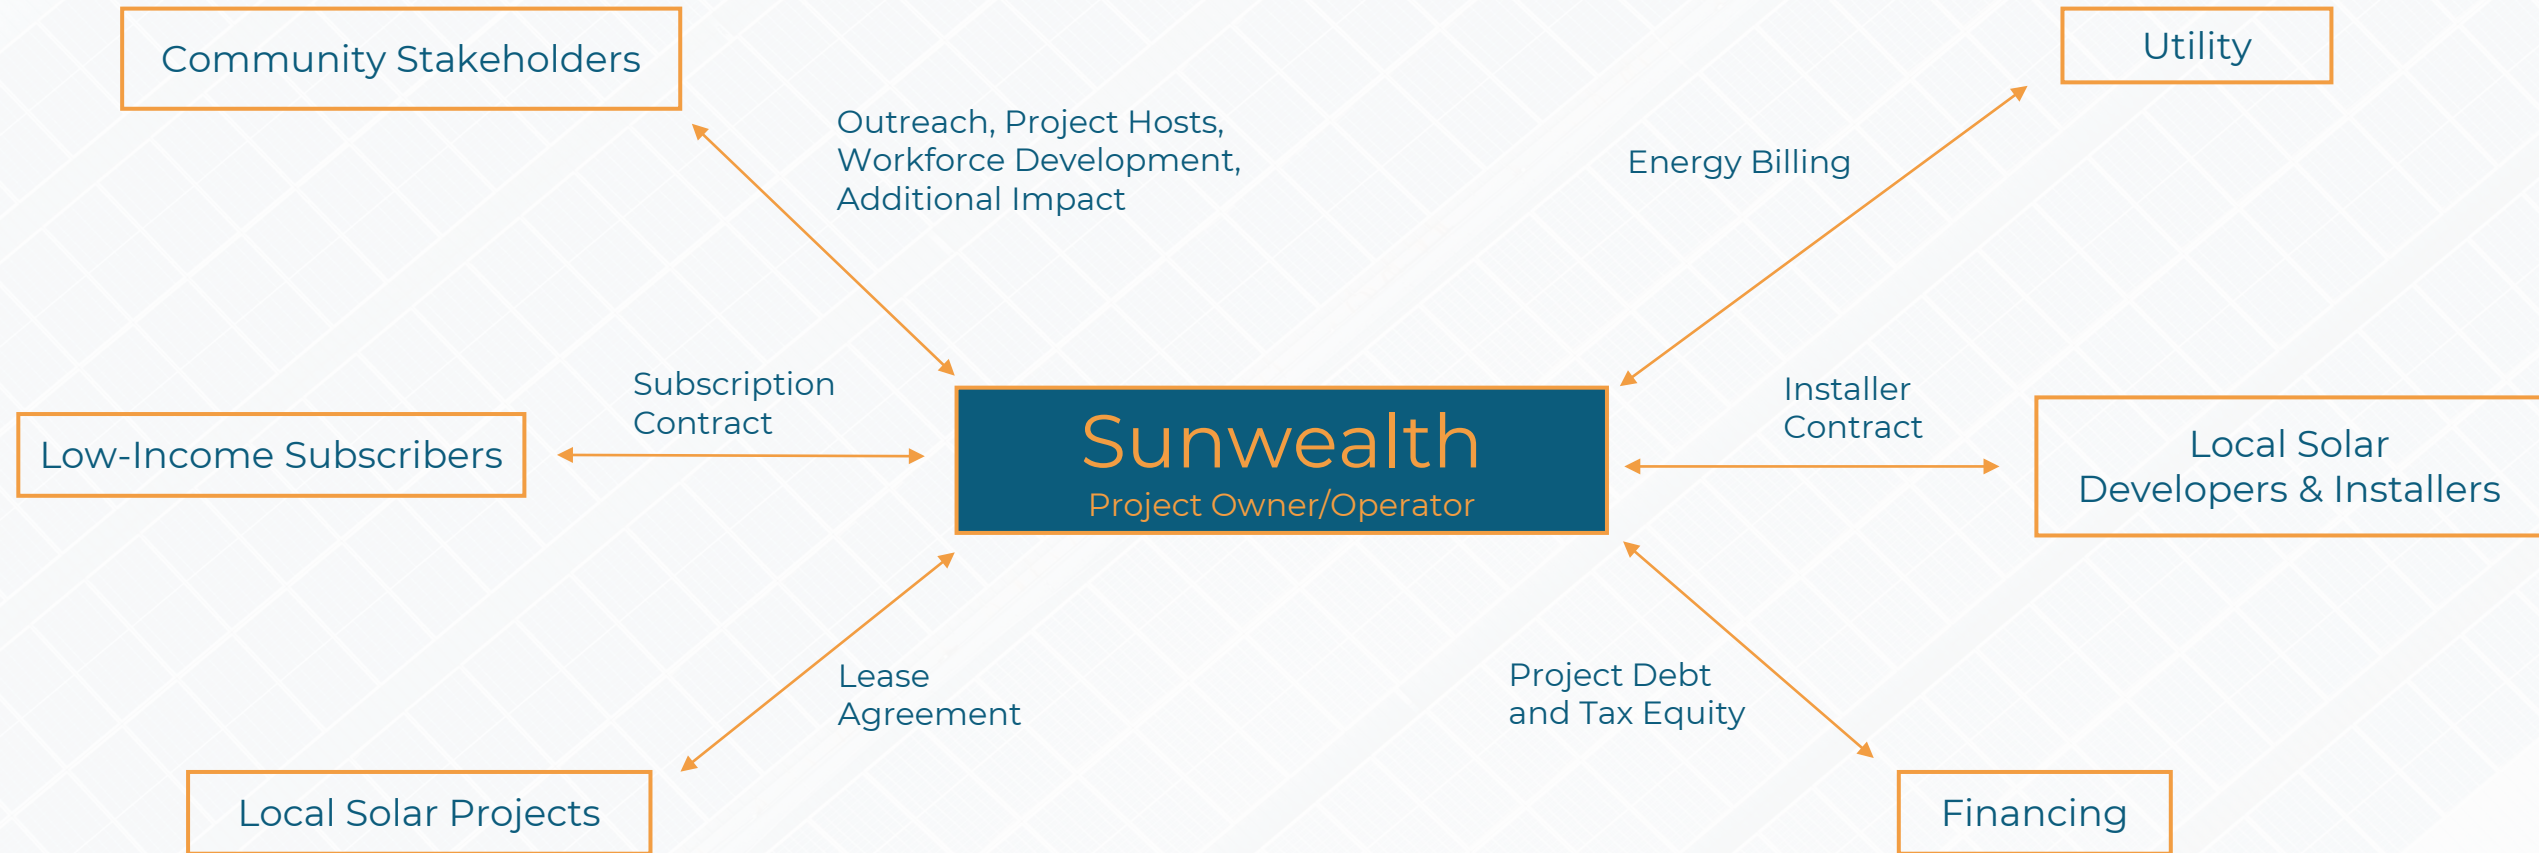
Community Stakeholders

Outreach, Project Hosts, Workforce Development, Additional Impact

Utility

Energy Billing

Subscription Contract

Low-Income Subscribers

Sunwealth
Project Owner/Operator

Installer Contract

Local Solar Developers & Installers

Lease Agreement

Project Debt and Tax Equity

Local Solar Projects

Financing